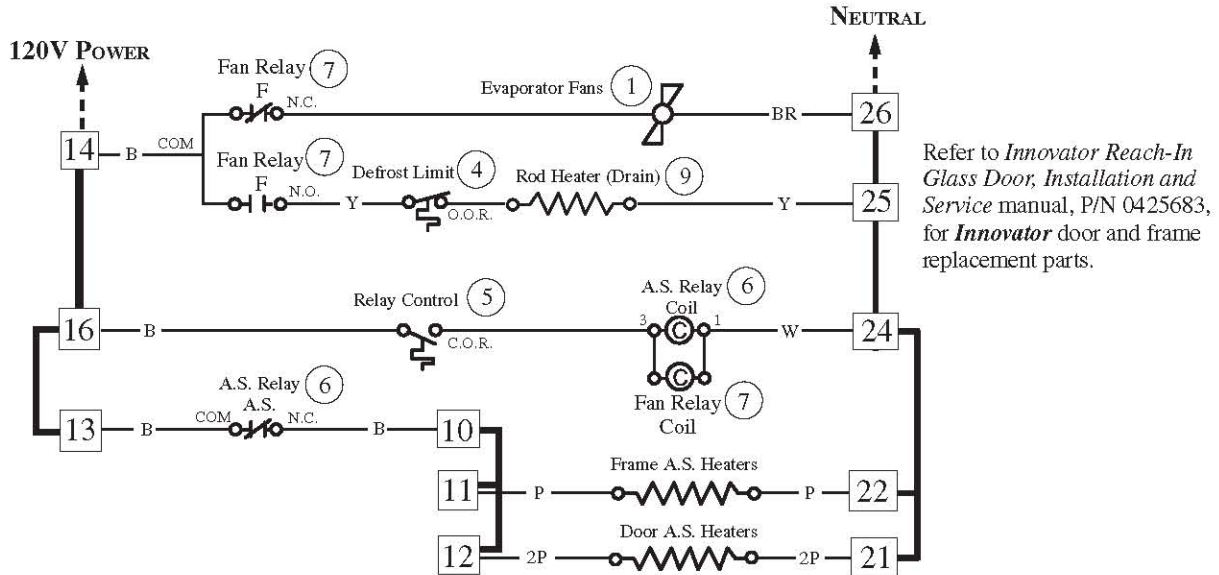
120V POWER

NEUTRAL

Fan Relay 7
F
N.C.
Evaporator Fans 1
BR
26

14
B
COM

Fan Relay 7
F
N.O.
Y
Defrost Limit 4
O.O.R.
Rod Heater (Drain) 9
Y
25

Refer to *Innovator Reach-In Glass Door, Installation and Service* manual, P/N 0425683, for ***Innovator*** door and frame replacement parts.

Relay Control 5
16
B
C.O.R.
A.S. Relay 6
Coil
3
C
1
W
24
C
Fan Relay 7
Coil

A.S. Relay 6
A.S.
13
B
COM
N.C.
B
10
11
P
Frame A.S. Heaters
P
22
12
2P
Door A.S. Heaters
2P
21